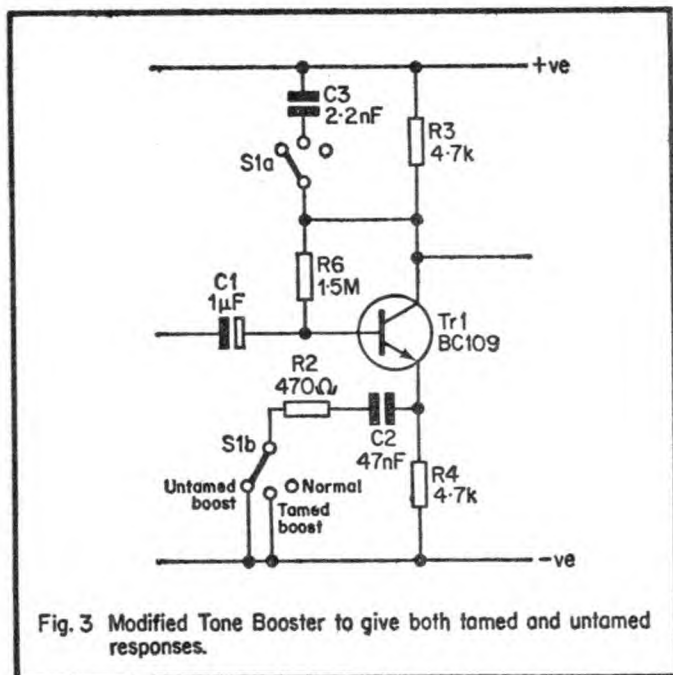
+ve

C3
2·2nF

S1a

R3
4·7k

R6
1·5M

C1
1μF

Tr1
BC109

R2
470Ω

S1b

C2
47nF

Untamed boost

Normal

Tamed boost

R4
4·7k

-ve

Fig. 3 Modified Tone Booster to give both tamed and untamed responses.